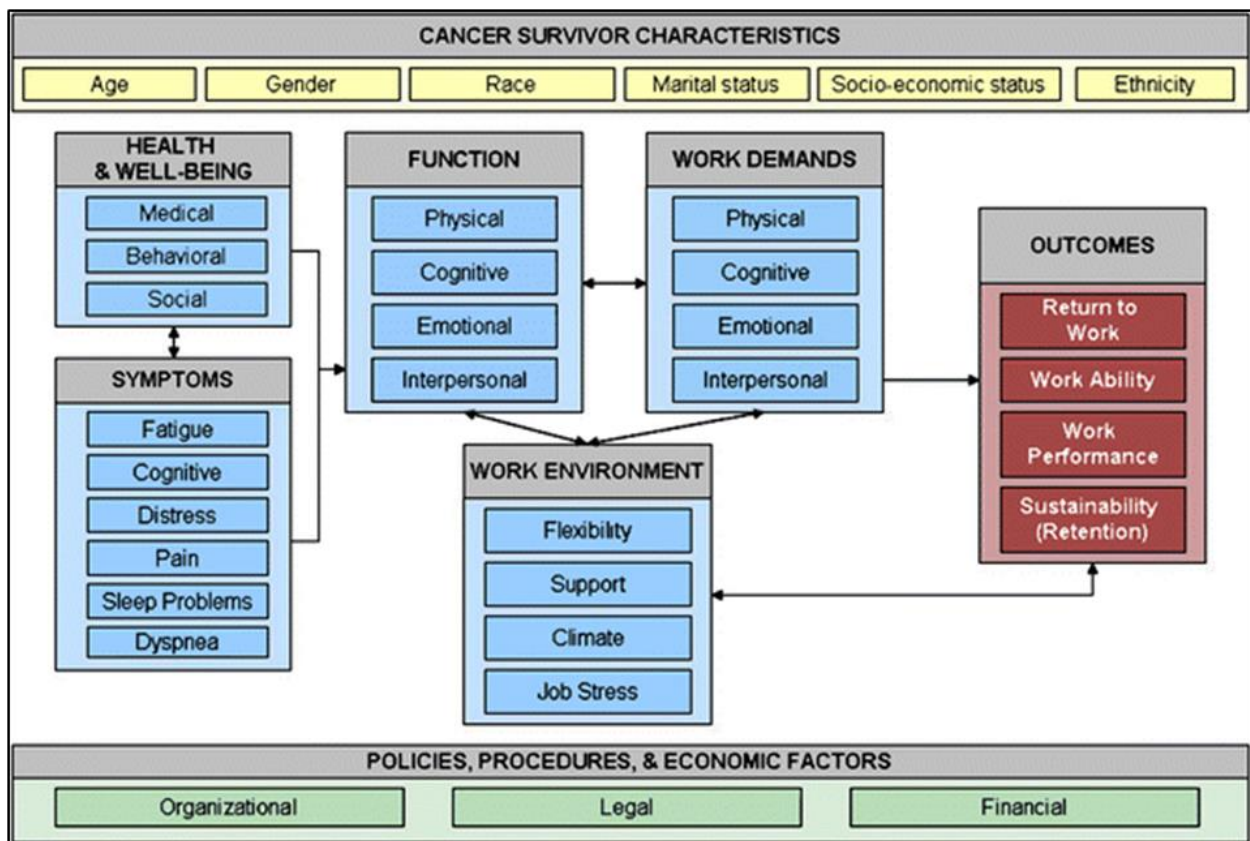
CANCER SURVIVOR CHARACTERISTICS

Age | Gender | Race | Marital status | Socio-economic status | Ethnicity

HEALTH & WELL-BEING
Medical
Behavioral
Social

SYMPTOMS
Fatigue
Cognitive
Distress
Pain
Sleep Problems
Dyspnea

FUNCTION
Physical
Cognitive
Emotional
Interpersonal

WORK DEMANDS
Physical
Cognitive
Emotional
Interpersonal

OUTCOMES
Return to Work
Work Ability
Work Performance
Sustainability (Retention)

WORK ENVIRONMENT
Flexibility
Support
Climate
Job Stress

POLICIES, PROCEDURES, & ECONOMIC FACTORS

Organizational | Legal | Financial